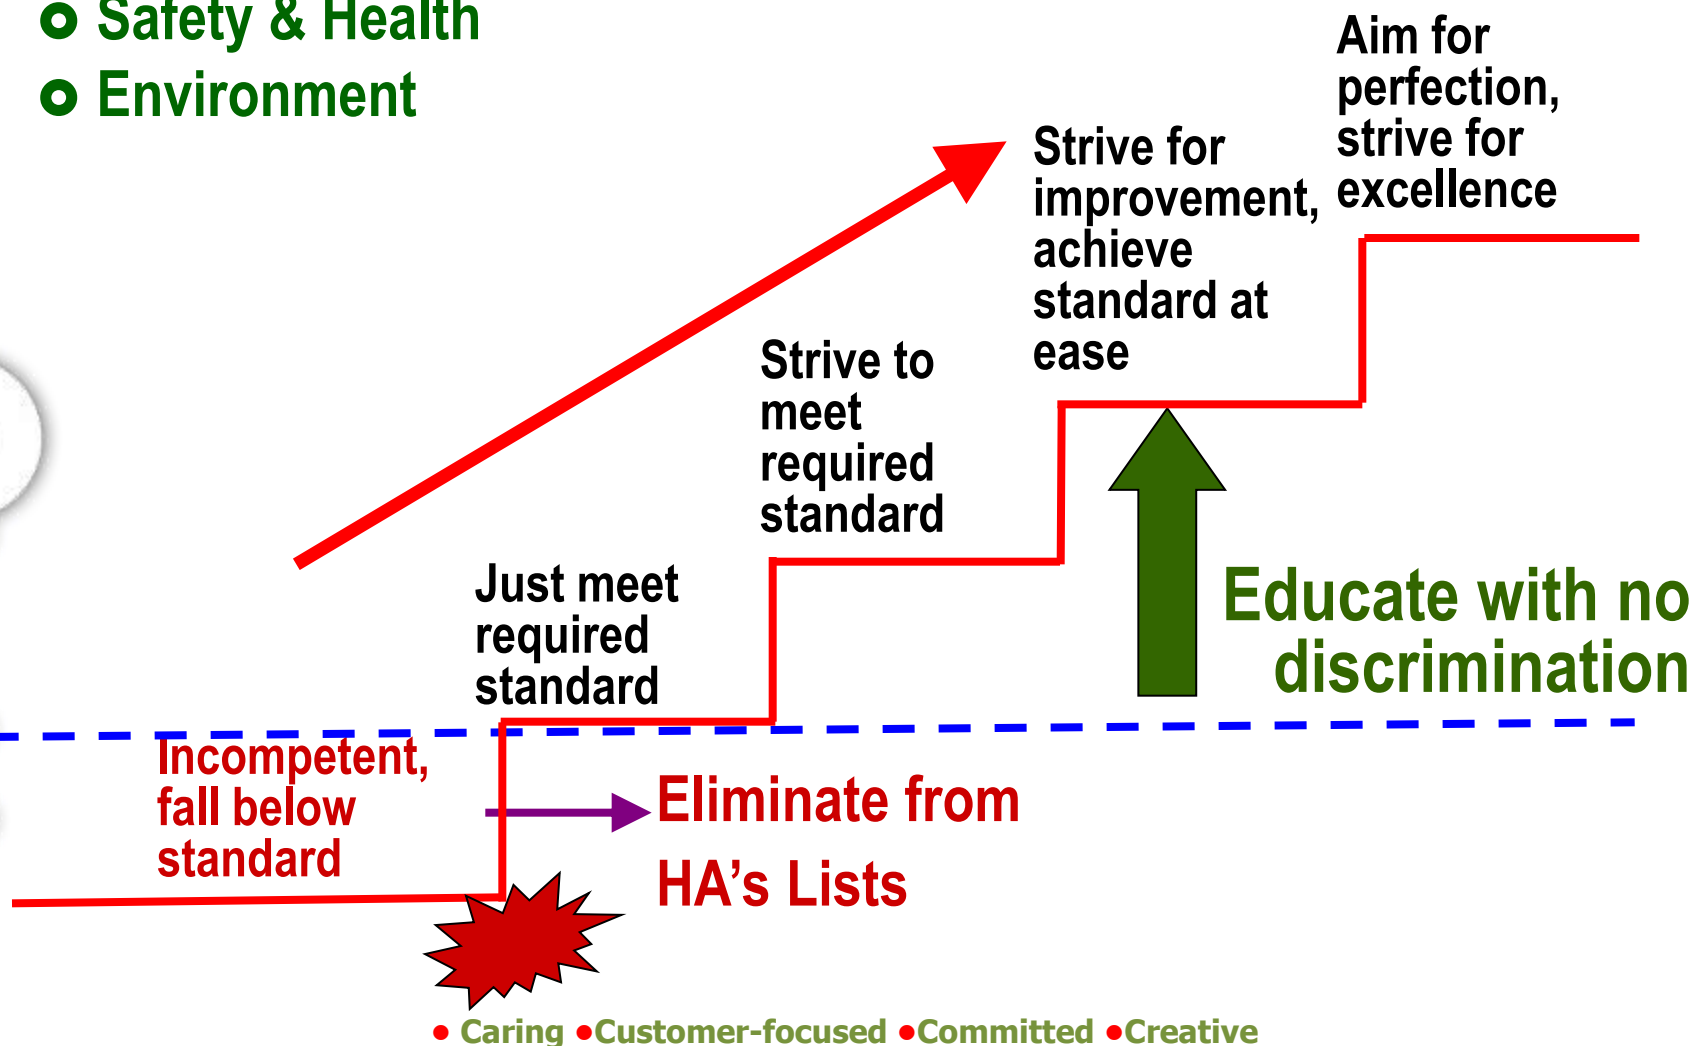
Safety & Health
Environment

Aim for perfection, strive for excellence

Strive for improvement, achieve standard at ease

Strive to meet required standard

Just meet required standard

Educate with no discrimination

Incompetent, fall below standard

Eliminate from HA’s Lists

• Caring •Customer-focused •Committed •Creative